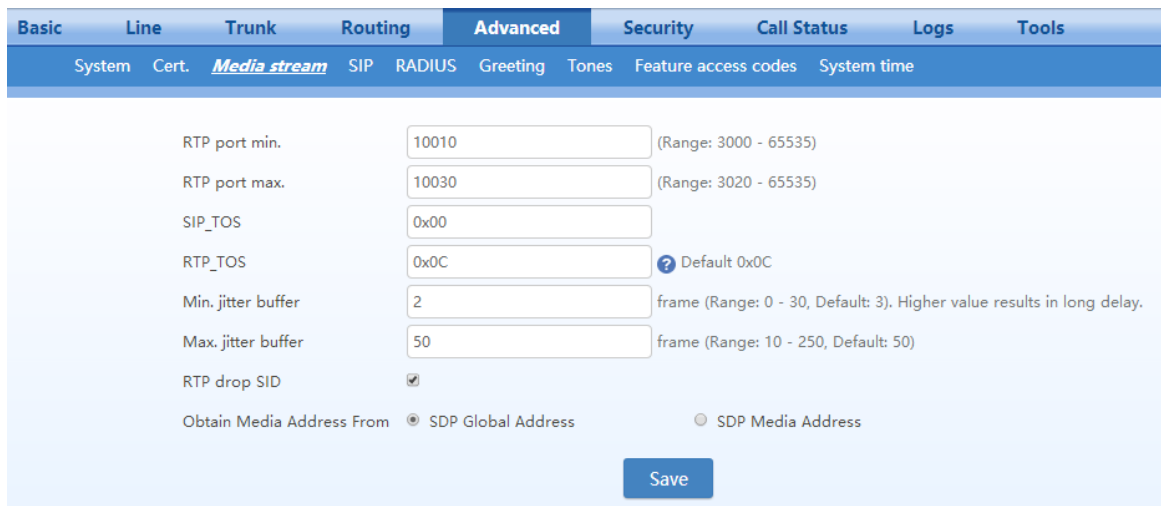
Basic Line Trunk Routing Advanced Security Call Status Logs Tools

System Cert. Media stream SIP RADIUS Greeting Tones Feature access codes System time

| | | |
|---|---|---|
| RTP port min. | 10010 | (Range: 3000 - 65535) |
| RTP port max. | 10030 | (Range: 3020 - 65535) |
| SIP_TOS | 0x00 | |
| RTP_TOS | 0x0C | Default 0x0C |
| Min. jitter buffer | 2 | frame (Range: 0 - 30, Default: 3). Higher value results in long delay. |
| Max. jitter buffer | 50 | frame (Range: 10 - 250, Default: 50) |
| RTP drop SID | | |
| Obtain Media Address From | SDP Global Address | SDP Media Address |

Save